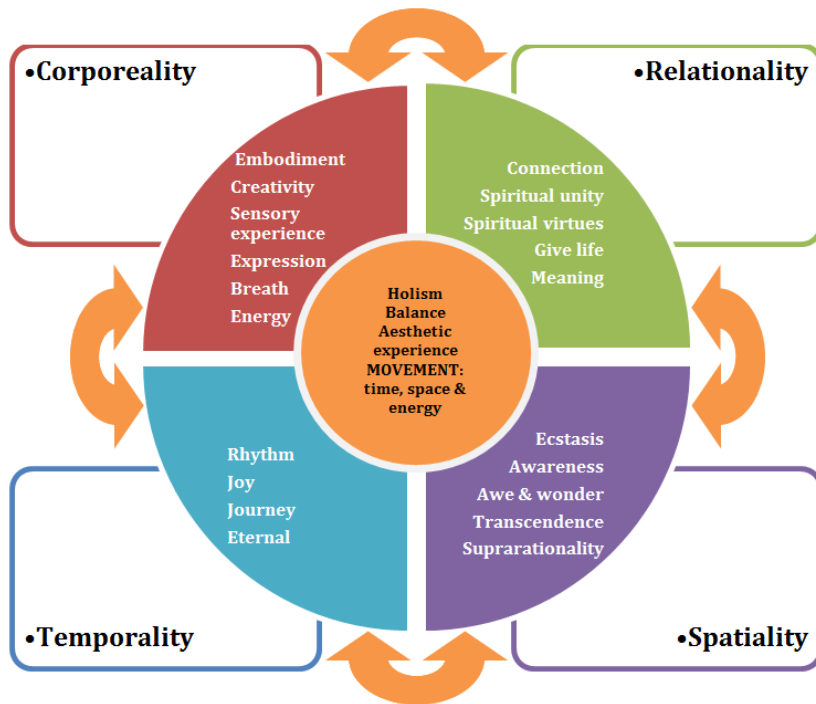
•Corporeality

Embodiment
Creativity
Sensory experience
Expression
Breath
Energy

•Relationality

Connection
Spiritual unity
Spiritual virtues
Give life
Meaning

Holism
Balance
Aesthetic experience
MOVEMENT: time, space & energy

Rhythm
Joy
Journey
Eternal

•Temporality

Ecstasis
Awareness
Awe & wonder
Transcendence
Suprarationality

•Spatiality